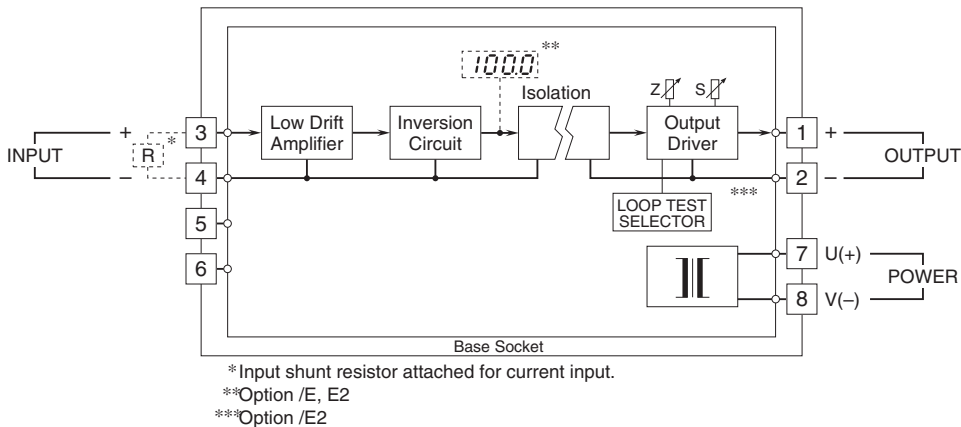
**
1000
Isolation
Z S
+ 3 Low Drift Amplifier Inversion Circuit Output Driver 1 +
INPUT R * OUTPUT
– 4 2 –
***
LOOP TEST SELECTOR
5
6
7 U(+)
POWER
8 V(–)
Base Socket

*Input shunt resistor attached for current input.
**Option /E, E2
***Option /E2